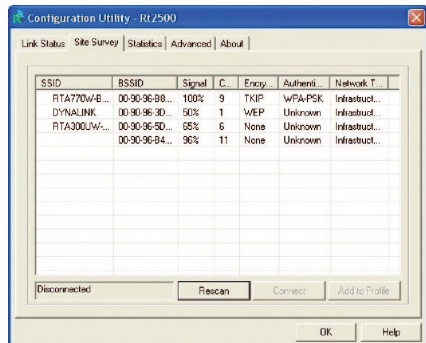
Configuration Utility - Rt2500

Link Status | Site Survey | Statistics | Advanced | About

| SSID | BSSID | Signal | C... | Encry... | Authenti... | Network T... |
|---|---|---|---|---|---|---|
| RTA770W-B... | 00-90-96-B8... | 100% | 9 | TKIP | WPA-PSK | Infrastruct... |
| DYNALINK | 00-90-96-3D... | 50% | 1 | WEP | Unknown | Infrastruct... |
| RTA300UW-... | 00-90-96-5D... | 65% | 6 | None | Unknown | Infrastruct... |
| | 00-90-96-B4... | 96% | 11 | None | Unknown | Infrastruct... |

Disconnected

Rescan

Connect

Add to Profile

OK

Help